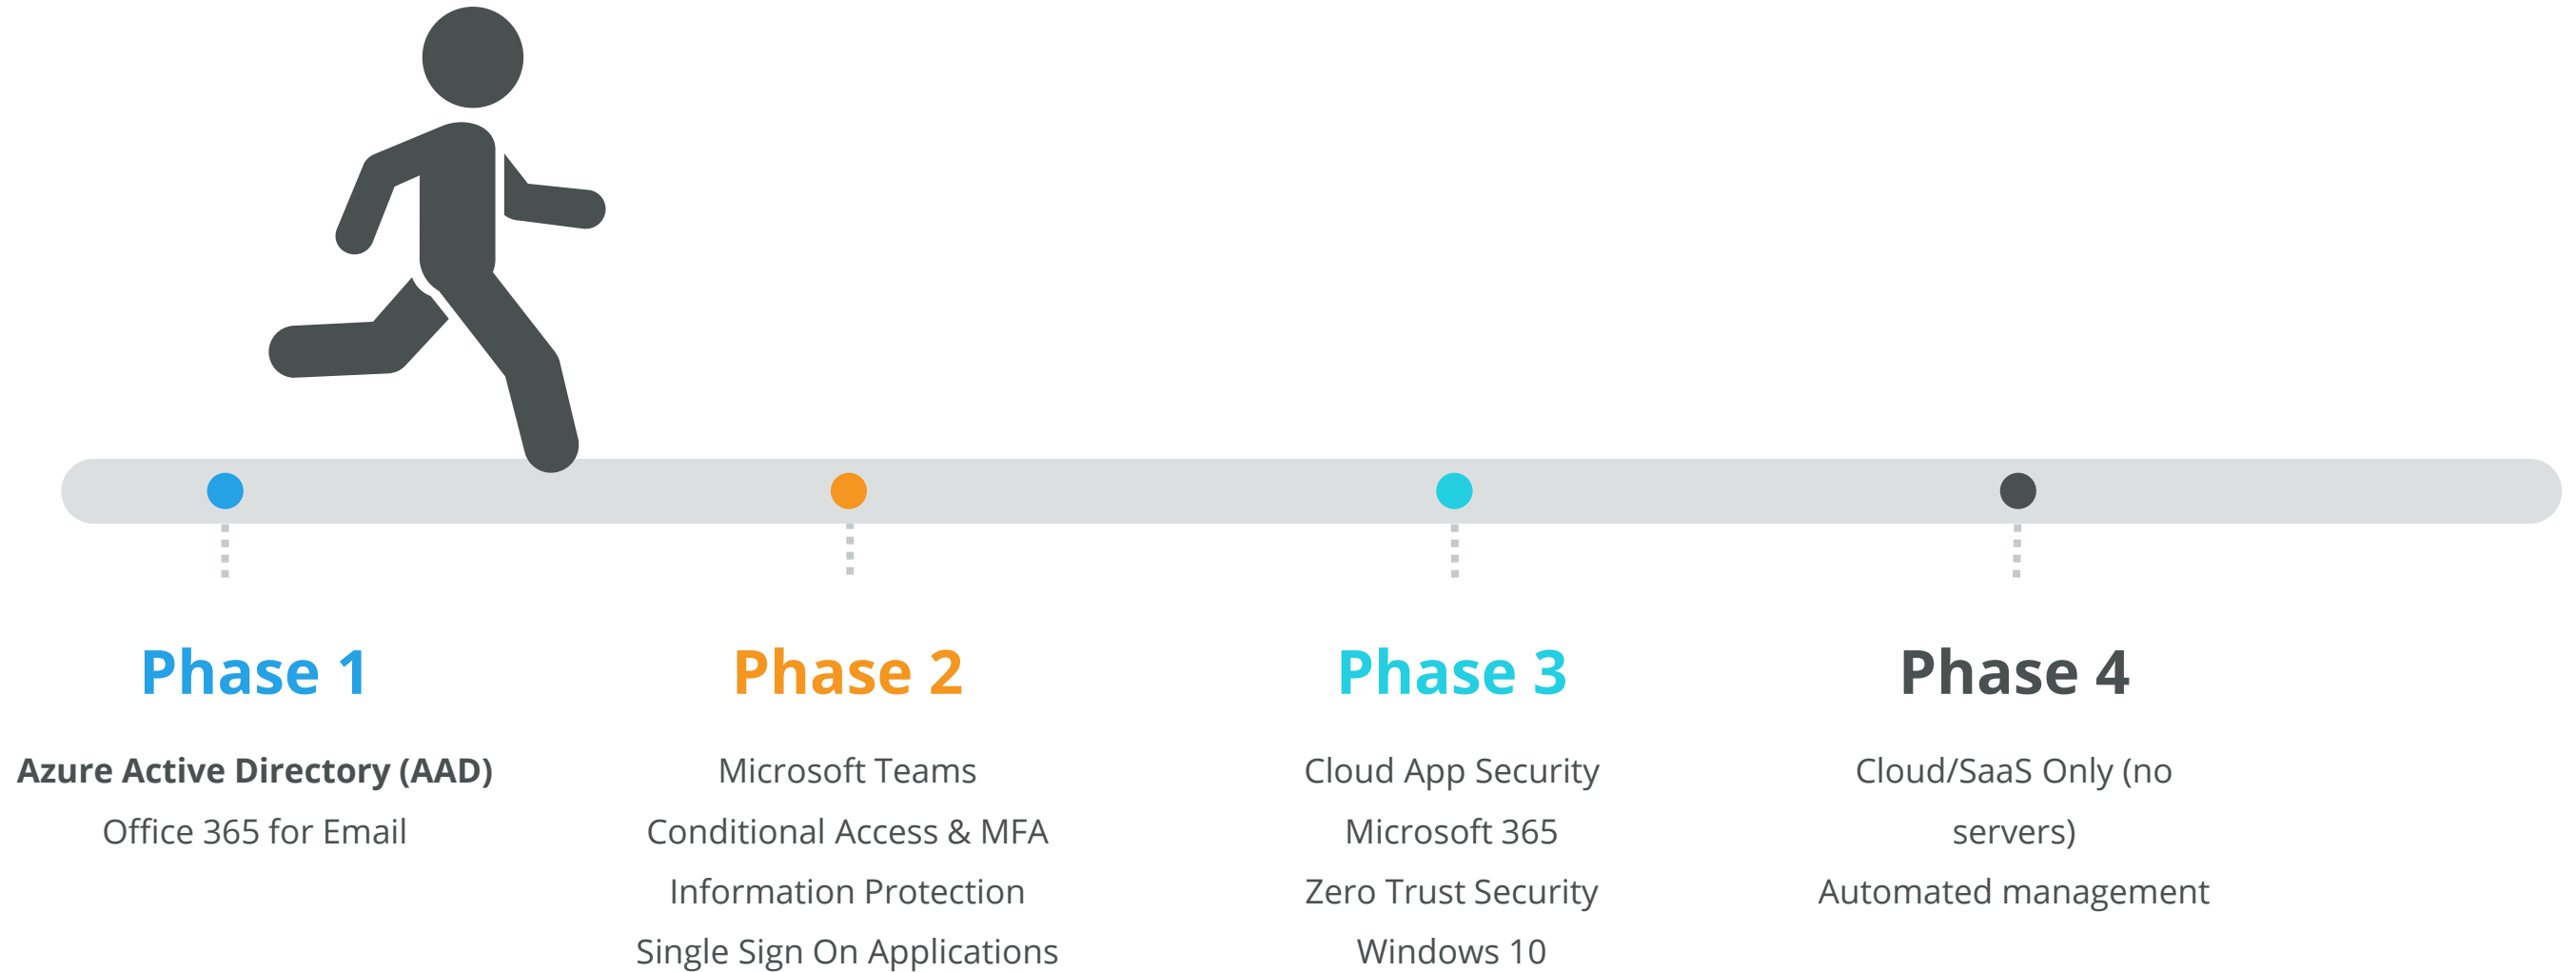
Phase 1

Azure Active Directory (AAD)
Office 365 for Email

Phase 2

Microsoft Teams
Conditional Access & MFA
Information Protection
Single Sign On Applications

Phase 3

Cloud App Security
Microsoft 365
Zero Trust Security
Windows 10

Phase 4

Cloud/SaaS Only (no servers)
Automated management